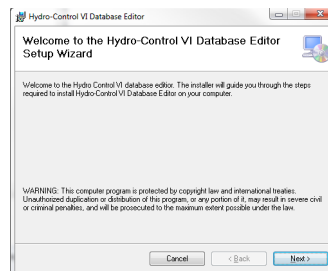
Hydro-Control VI Database Editor

Welcome to the Hydro-Control VI Database Editor Setup Wizard

Welcome to the Hydro Control VI database editor. The installer will guide you through the steps required to install Hydro-Control VI Database Editor on your computer.

WARNING: This computer program is protected by copyright law and international treaties. Unauthorized duplication or distribution of this program, or any portion of it, may result in severe civil or criminal penalties, and will be prosecuted to the maximum extent possible under the law.

Cancel | < Back | Next >